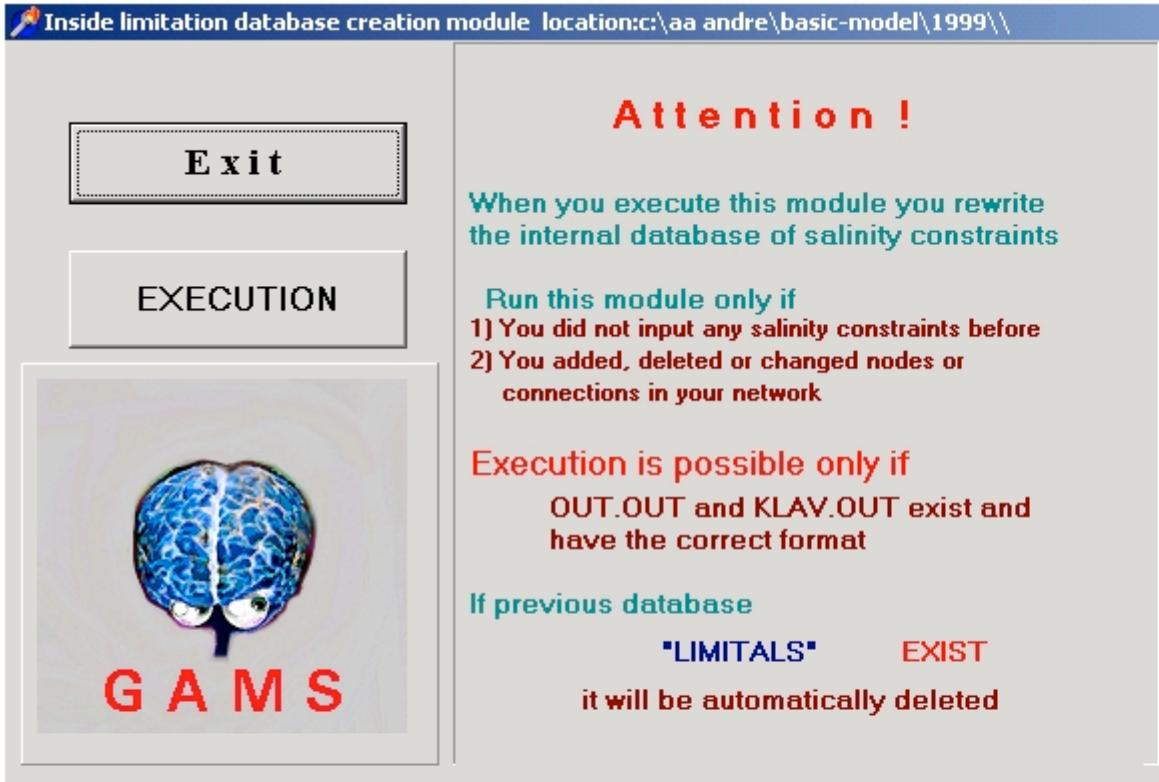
Inside limitation database creation module location:c:\aa andre\basic-model\1999\\

Exit

EXECUTION

GAMS

Attention !

When you execute this module you rewrite the internal database of salinity constraints

Run this module only if
1) You did not input any salinity constraints before
2) You added, deleted or changed nodes or connections in your network

Execution is possible only if
OUT.OUT and KLAV.OUT exist and have the correct format

If previous database
"LIMITALS" EXIST
it will be automatically deleted